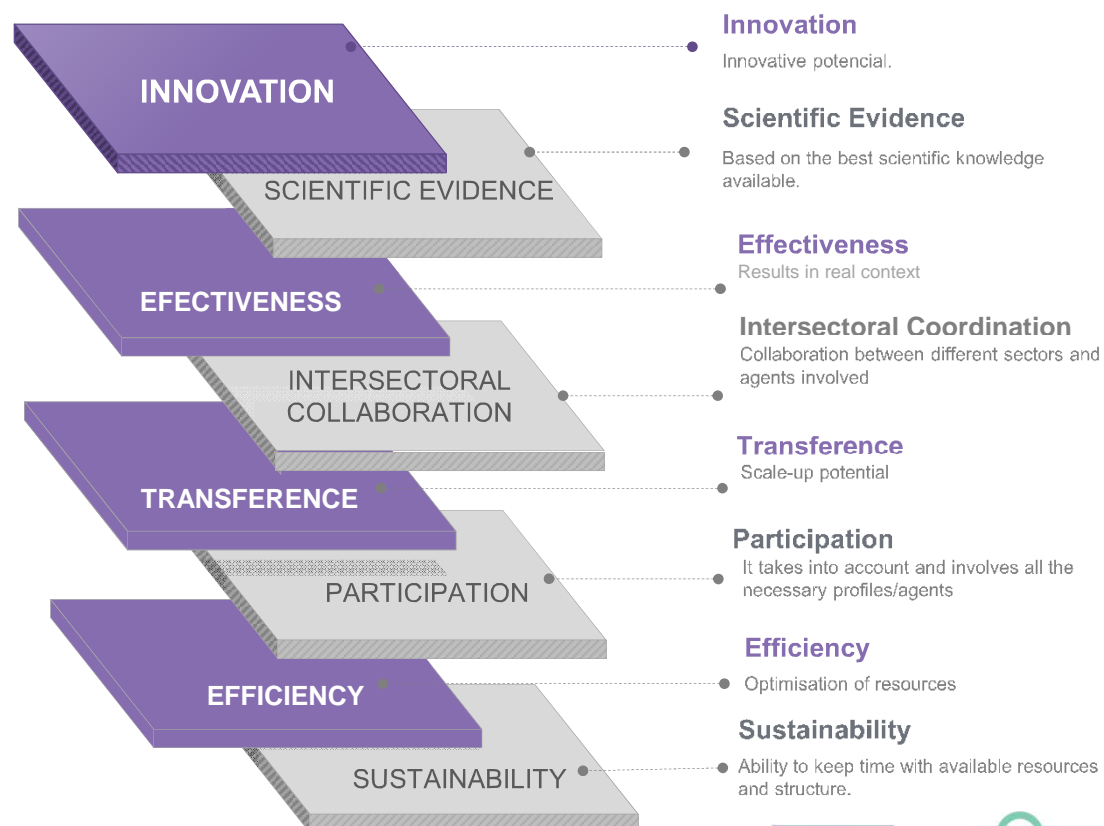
INNOVATION

SCIENTIFIC EVIDENCE

EFECTIVENESS

INTERSECTORAL COLLABORATION

TRANSFERENCE

PARTICIPATION

EFFICIENCY

SUSTAINABILITY

Innovation
Innovative potencial.

Scientific Evidence
Based on the best scientific knowledge available.

Effectiveness
Results in real context

Intersectoral Coordination
Collaboration between different sectors and agents involved

Transference
Scale-up potential

Participation
It takes into account and involves all the necessary profiles/agents

Efficiency
Optimisation of resources

Sustainability
Ability to keep time with available resources and structure.